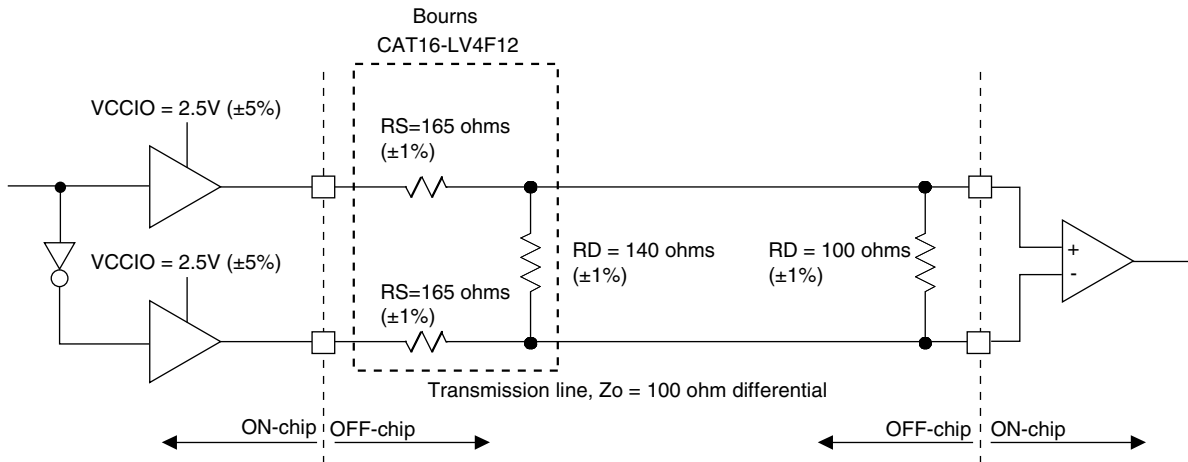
Bourns
CAT16-LV4F12

VCCIO = 2.5V (±5%)

RS=165 ohms
(±1%)

VCCIO = 2.5V (±5%)

RD = 140 ohms
(±1%)

RD = 100 ohms
(±1%)

+
-

RS=165 ohms
(±1%)

Transmission line, Zo = 100 ohm differential

ON-chip OFF-chip

OFF-chip ON-chip